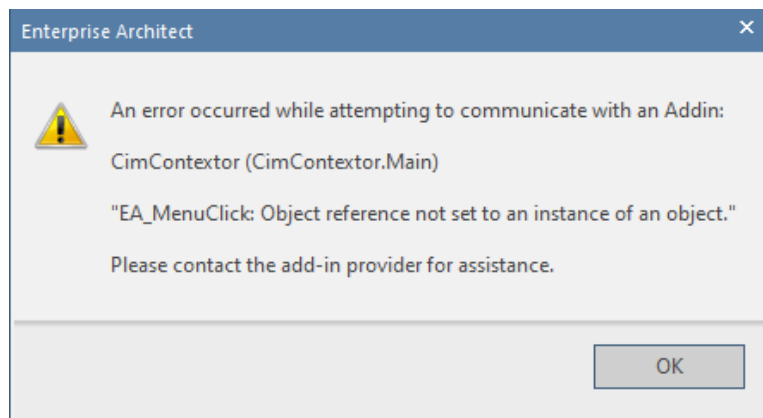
Enterprise Architect

×

An error occurred while attempting to communicate with an Addin:

CimContextor (CimContextor.Main)

"EA_MenuClick: Object reference not set to an instance of an object."

Please contact the add-in provider for assistance.

OK